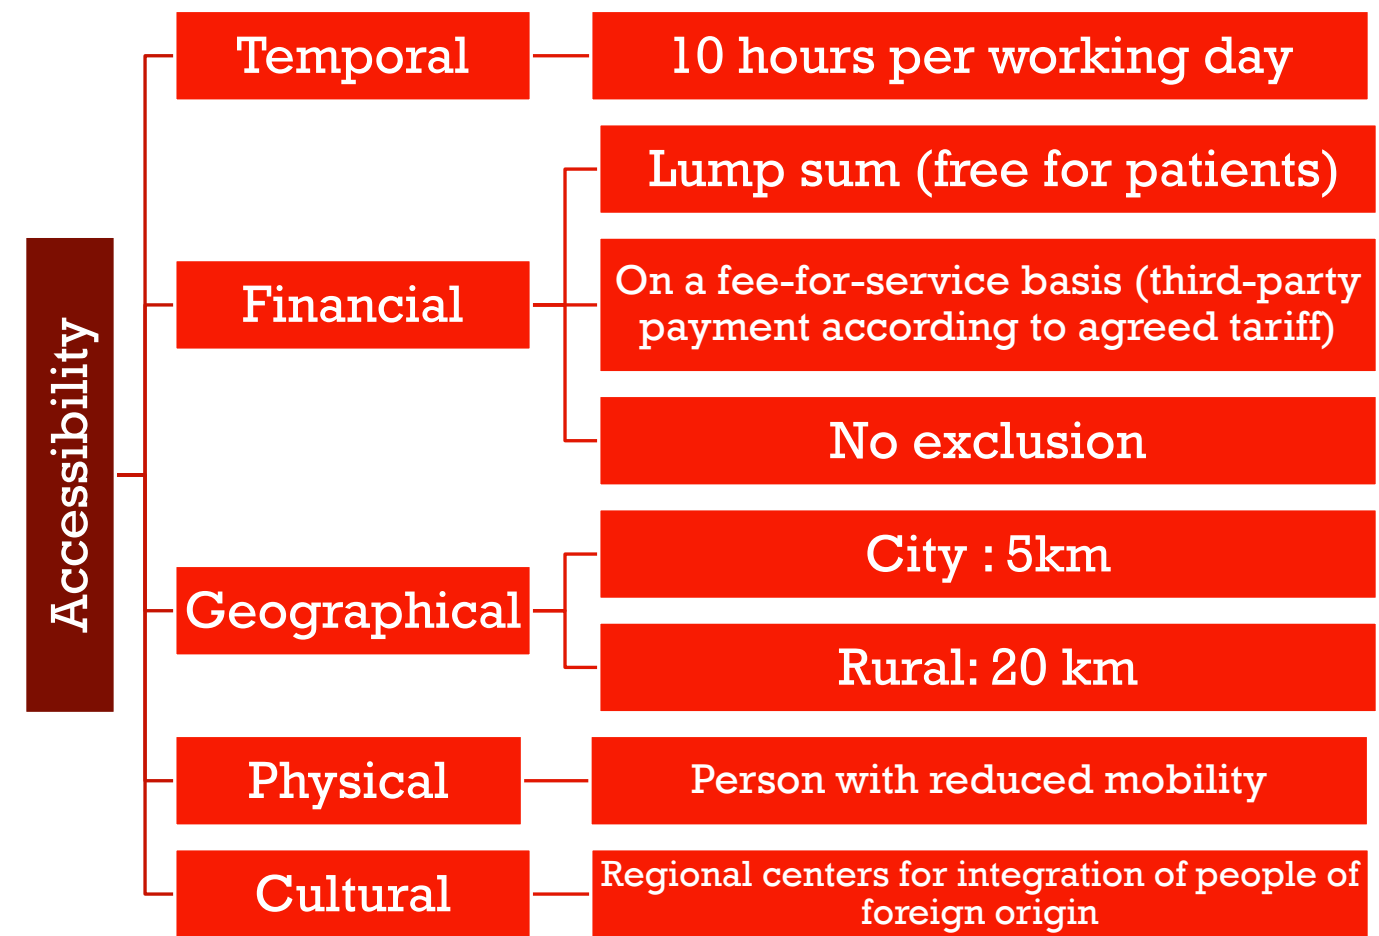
Accessibility

Temporal

10 hours per working day

Financial

Lump sum (free for patients)

On a fee-for-service basis (third-party payment according to agreed tariff)

No exclusion

Geographical

City : 5km

Rural: 20 km

Physical

Person with reduced mobility

Cultural

Regional centers for integration of people of foreign origin